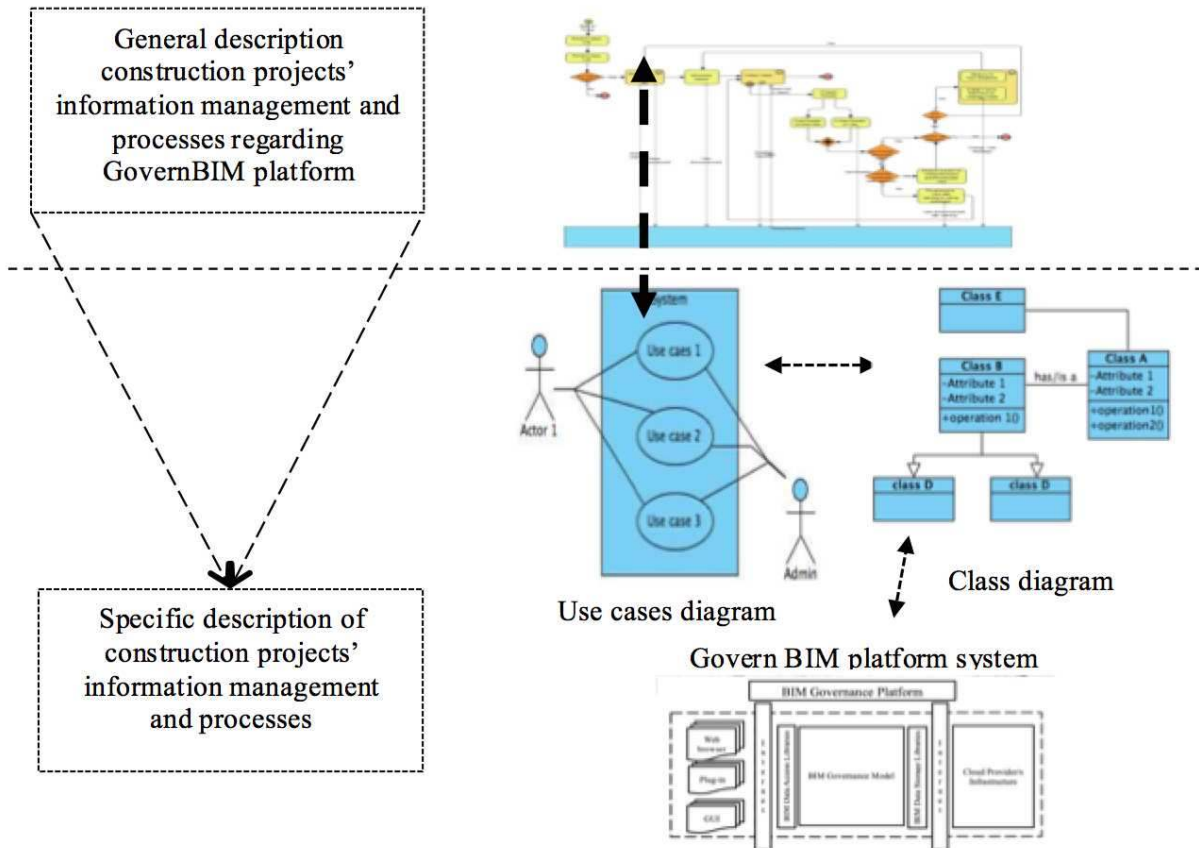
General description construction projects' information management and processes regarding GovernBIM platform

Specific description of construction projects' information management and processes

System

Use cases 1

Use case 2

Use case 3

Actor 1

Admin

Use cases diagram

Class E

Class B
-Attribute 1
-Attribute 2
+operation 1()

has/is a

Class A
-Attribute 1
-Attribute 2
+operation1()
+operation2()

class D

class D

Class diagram

Govern BIM platform system

BIM Governance Platform

Web browser

Plug-in

GUI

BIM Data Access Libraries

BIM Governance Model

BIM Data Storage Libraries

Cloud Provider's Infrastructure